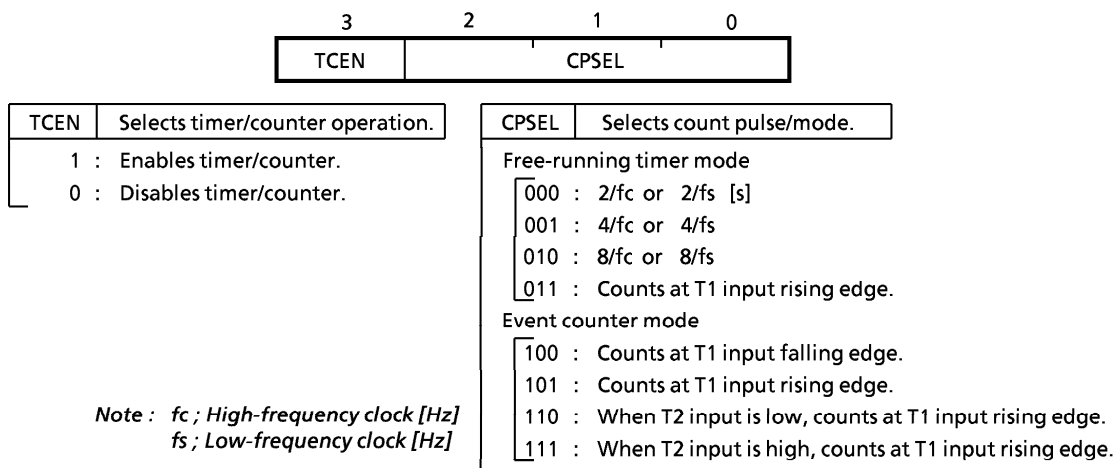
| 3 | 2 | 1 | 0 |
|---|---|---|---|
| TCEN | CPSEL | | |

| TCEN | Selects timer/counter operation. |
|---|---|

1 : Enables timer/counter.
0 : Disables timer/counter.

| CPSEL | Selects count pulse/mode. |
|---|---|

Free-running timer mode
000 : 2/fc or 2/fs [s]
001 : 4/fc or 4/fs
010 : 8/fc or 8/fs
011 : Counts at T1 input rising edge.
Event counter mode
100 : Counts at T1 input falling edge.
101 : Counts at T1 input rising edge.
110 : When T2 input is low, counts at T1 input rising edge.
111 : When T2 input is high, counts at T1 input rising edge.

Note : fc ; High-frequency clock [Hz]
fs ; Low-frequency clock [Hz]